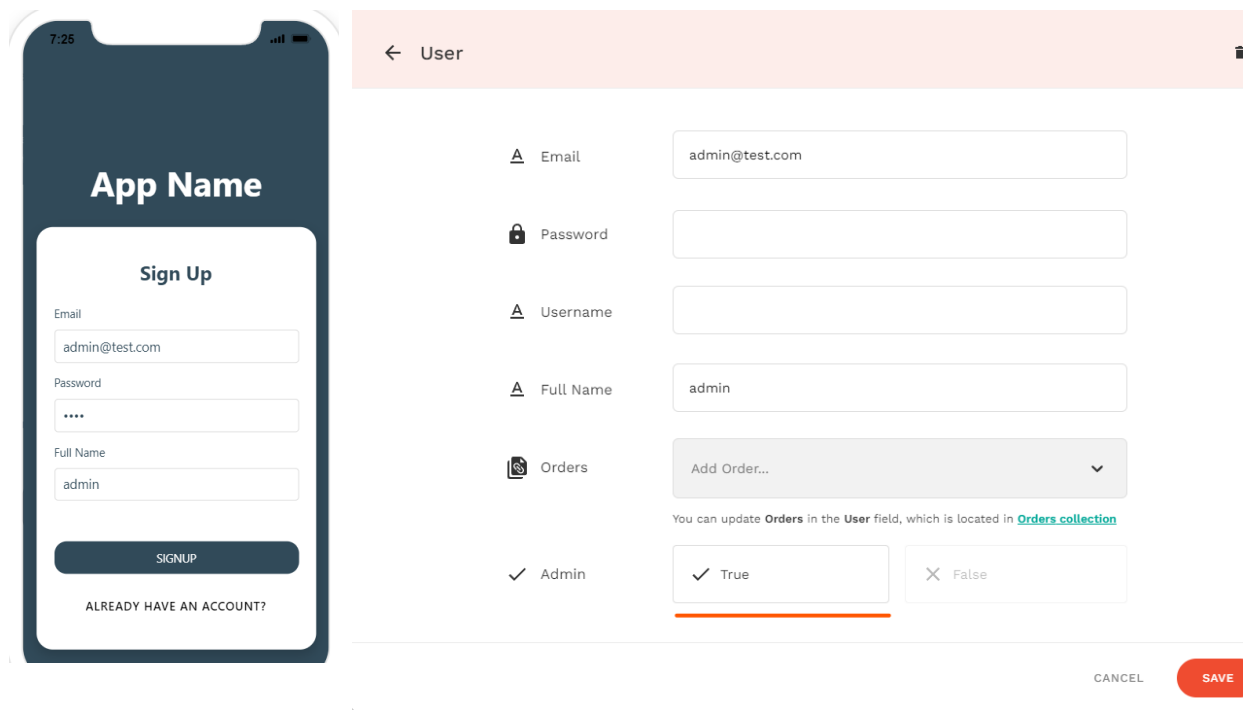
7:25

App Name

Sign Up

Email

admin@test.com

Password

••••

Full Name

admin

SIGNUP

ALREADY HAVE AN ACCOUNT?

User

Email

admin@test.com

Password

Username

Full Name

admin

Orders

Add Order...

You can update **Orders** in the **User** field, which is located in Orders collection

Admin

True

False

CANCEL

SAVE